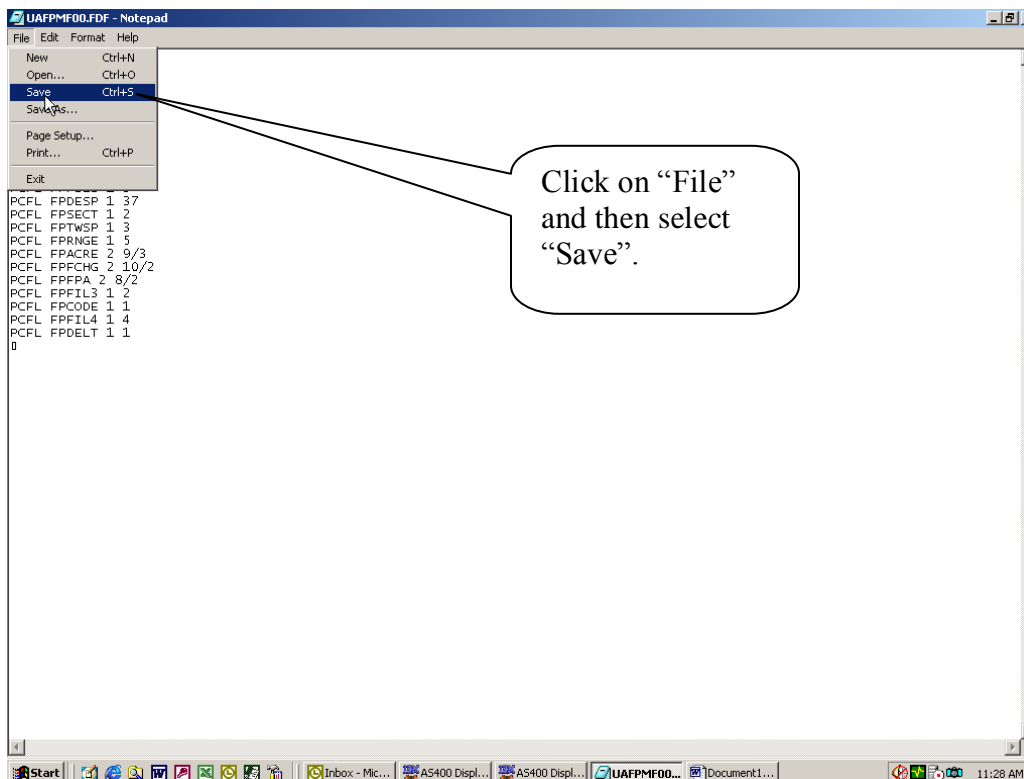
UAFPMF00.FDF - Notepad

File Edit Format Help

New Ctrl+N
Open... Ctrl+O
Save Ctrl+S
Save As...
Page Setup...
Print... Ctrl+P
Exit

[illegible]
PCFL FPDESP 1 37
PCFL FPSECT 1 2
PCFL FPTWSP 1 3
PCFL FPRNGE 1 5
PCFL FPACRE 2 9/3
PCFL FPPCHG 2 10/2
PCFL FPFPA 2 8/2
PCFL FPFIL3 1 2
PCFL FPCODE 1 1
PCFL FPFIL4 1 4
PCFL FPDELT 1 1

Click on "File" and then select "Save".

Start | Inbox - Mic... | AS400 Displ... | AS400 Displ... | UAFPMF00... | Document1... | 11:28 AM